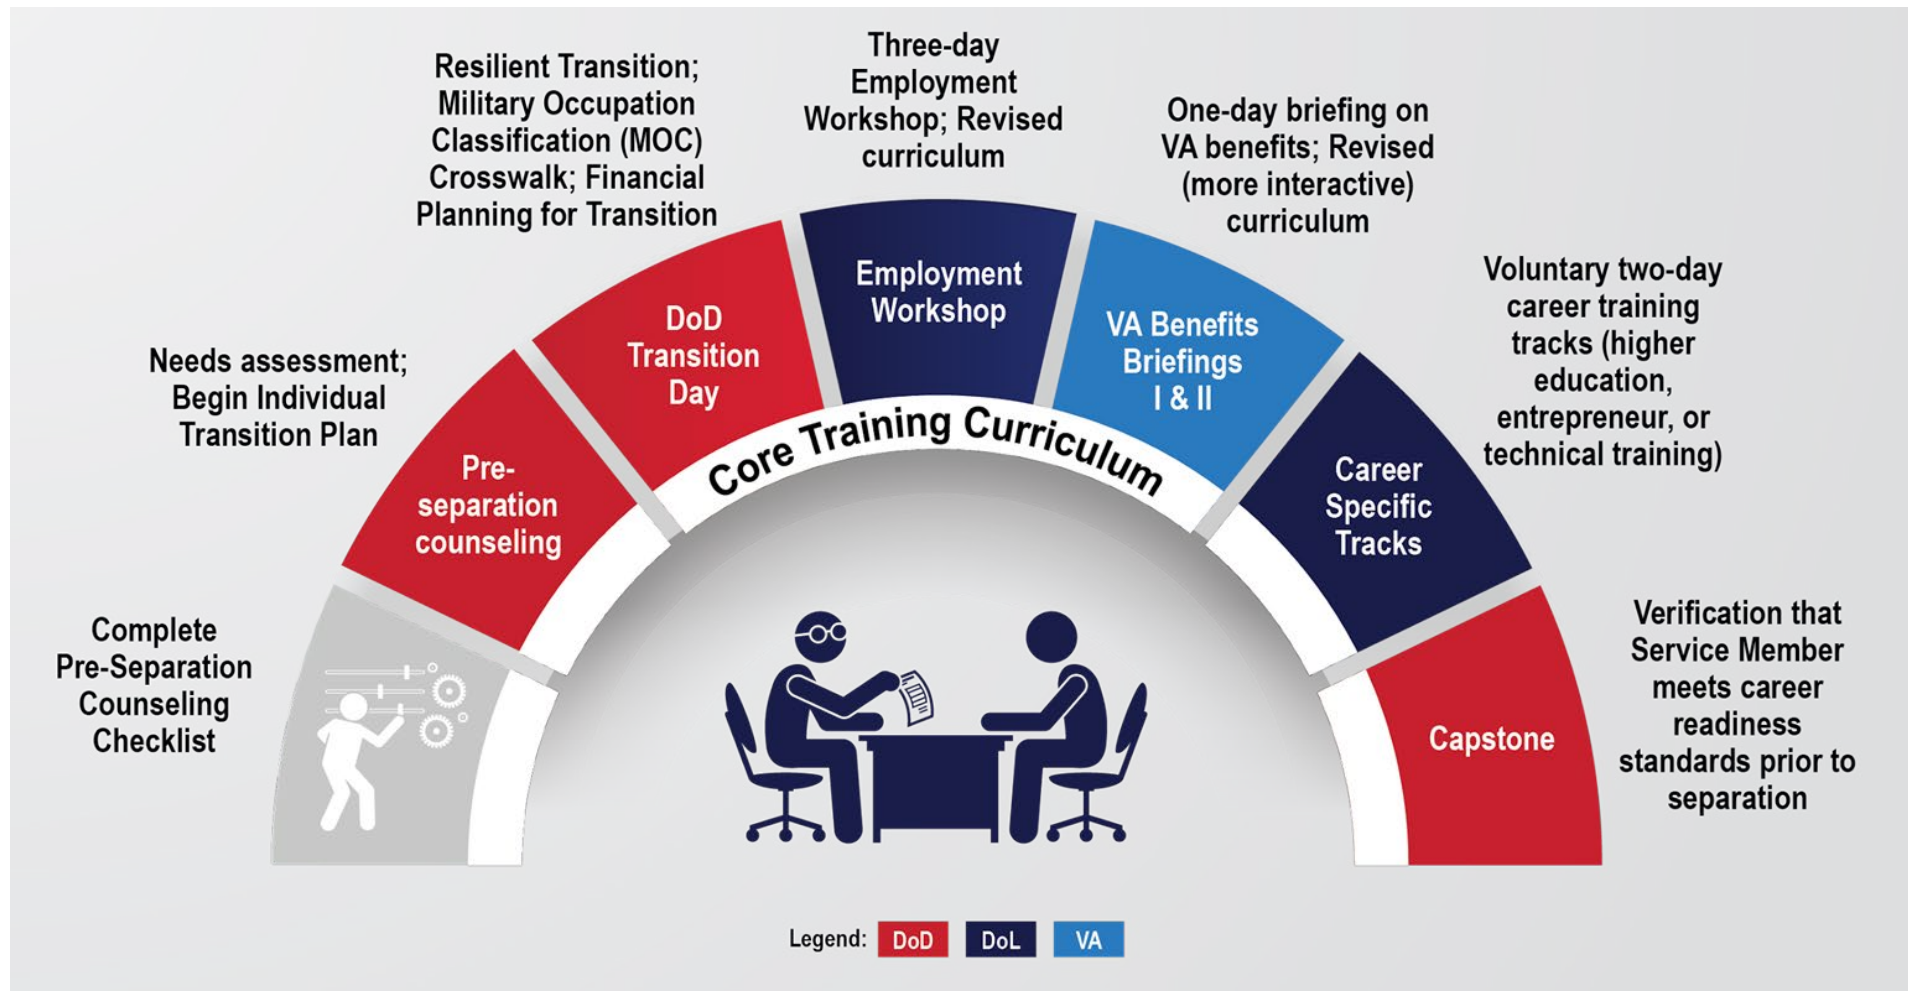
Complete Pre-Separation Counseling Checklist

Needs assessment; Begin Individual Transition Plan

Pre-separation counseling

Resilient Transition; Military Occupation Classification (MOC) Crosswalk; Financial Planning for Transition

DoD Transition Day

Three-day Employment Workshop; Revised curriculum

Employment Workshop

One-day briefing on VA benefits; Revised (more interactive) curriculum

VA Benefits Briefings I & II

Voluntary two-day career training tracks (higher education, entrepreneur, or technical training)

Career Specific Tracks

Verification that Service Member meets career readiness standards prior to separation

Capstone

Core Training Curriculum

Legend: DoD DoL VA